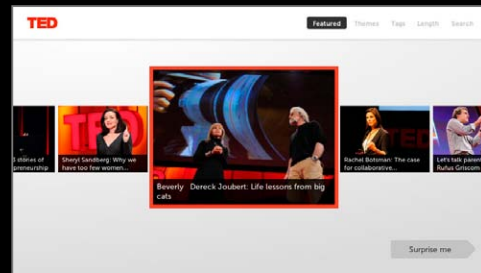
TED

Featured Themes Tags Length Search

3 stories of preneurship

Sheryl Sandberg: Why we have too few women...

Beverly + Dereck Joubert: Life lessons from big cats

Rachel Botsman: The case for collaborative...

Let's talk parent Rufus Griscom

Surprise me